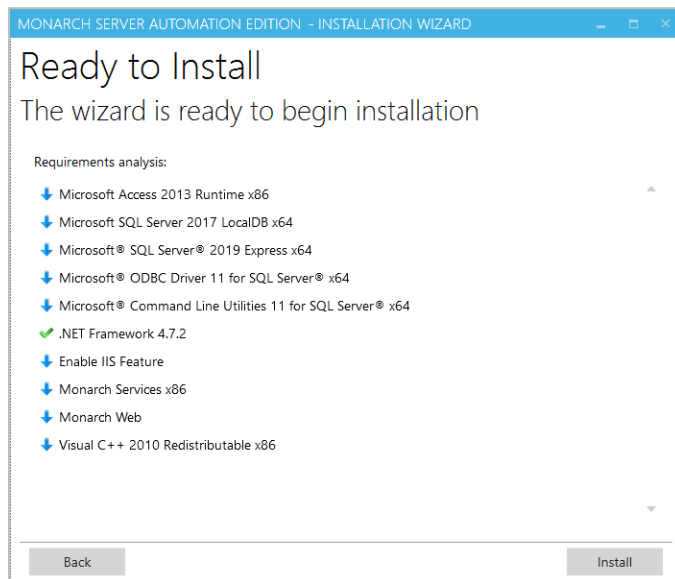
MONARCH SERVER AUTOMATION EDITION - INSTALLATION WIZARD

Ready to Install

The wizard is ready to begin installation

Requirements analysis:

Microsoft Access 2013 Runtime x86

Microsoft SQL Server 2017 LocalDB x64

Microsoft® SQL Server® 2019 Express x64

Microsoft® ODBC Driver 11 for SQL Server® x64

Microsoft® Command Line Utilities 11 for SQL Server® x64

.NET Framework 4.7.2

Enable IIS Feature

Monarch Services x86

Monarch Web

Visual C++ 2010 Redistributable x86

Back

Install